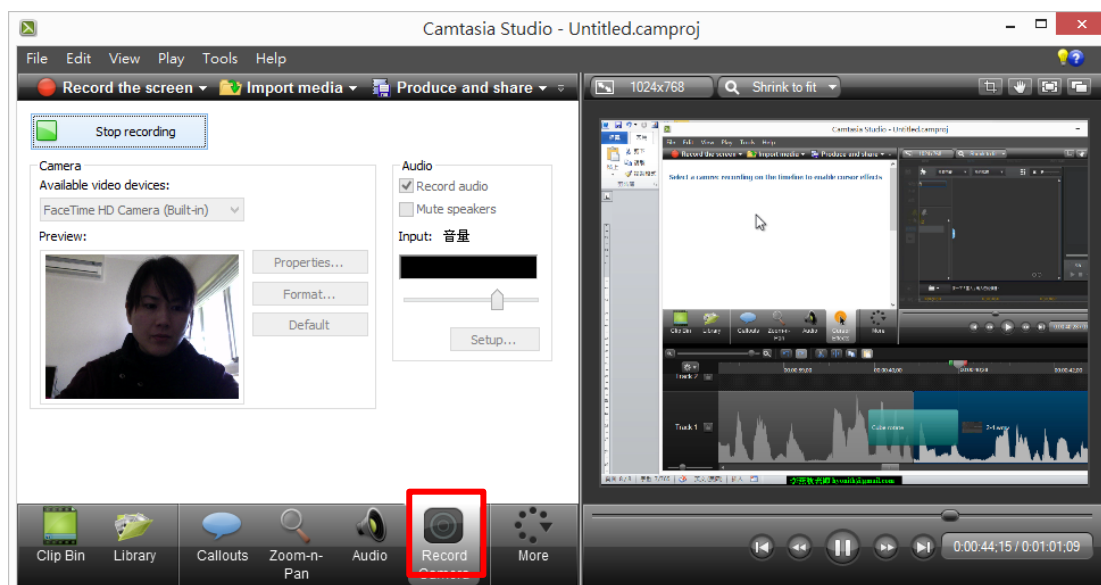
Camtasia Studio - Untitled.camproj

File Edit View Play Tools Help

Record the screen ▾ Import media ▾ Produce and share ▾

1024x768 Shrink to fit

Stop recording

Camera
Available video devices:
FaceTime HD Camera (Built-in)
Preview:

Properties...
Format...
Default

Audio
Record audio
Mute speakers
Input: 音量

Setup...

Camtasia Studio - Untitled.camproj
Select a canvas recording on the timeline to enable cursor effects
Clip Bin Library Callouts Zoom-n-Pan Audio Cursor Effects More
Track 2
Track 1
Callout
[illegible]

Clip Bin Library Callouts Zoom-n-Pan Audio Record Camera More

0:00:44;15 / 0:01:01;09